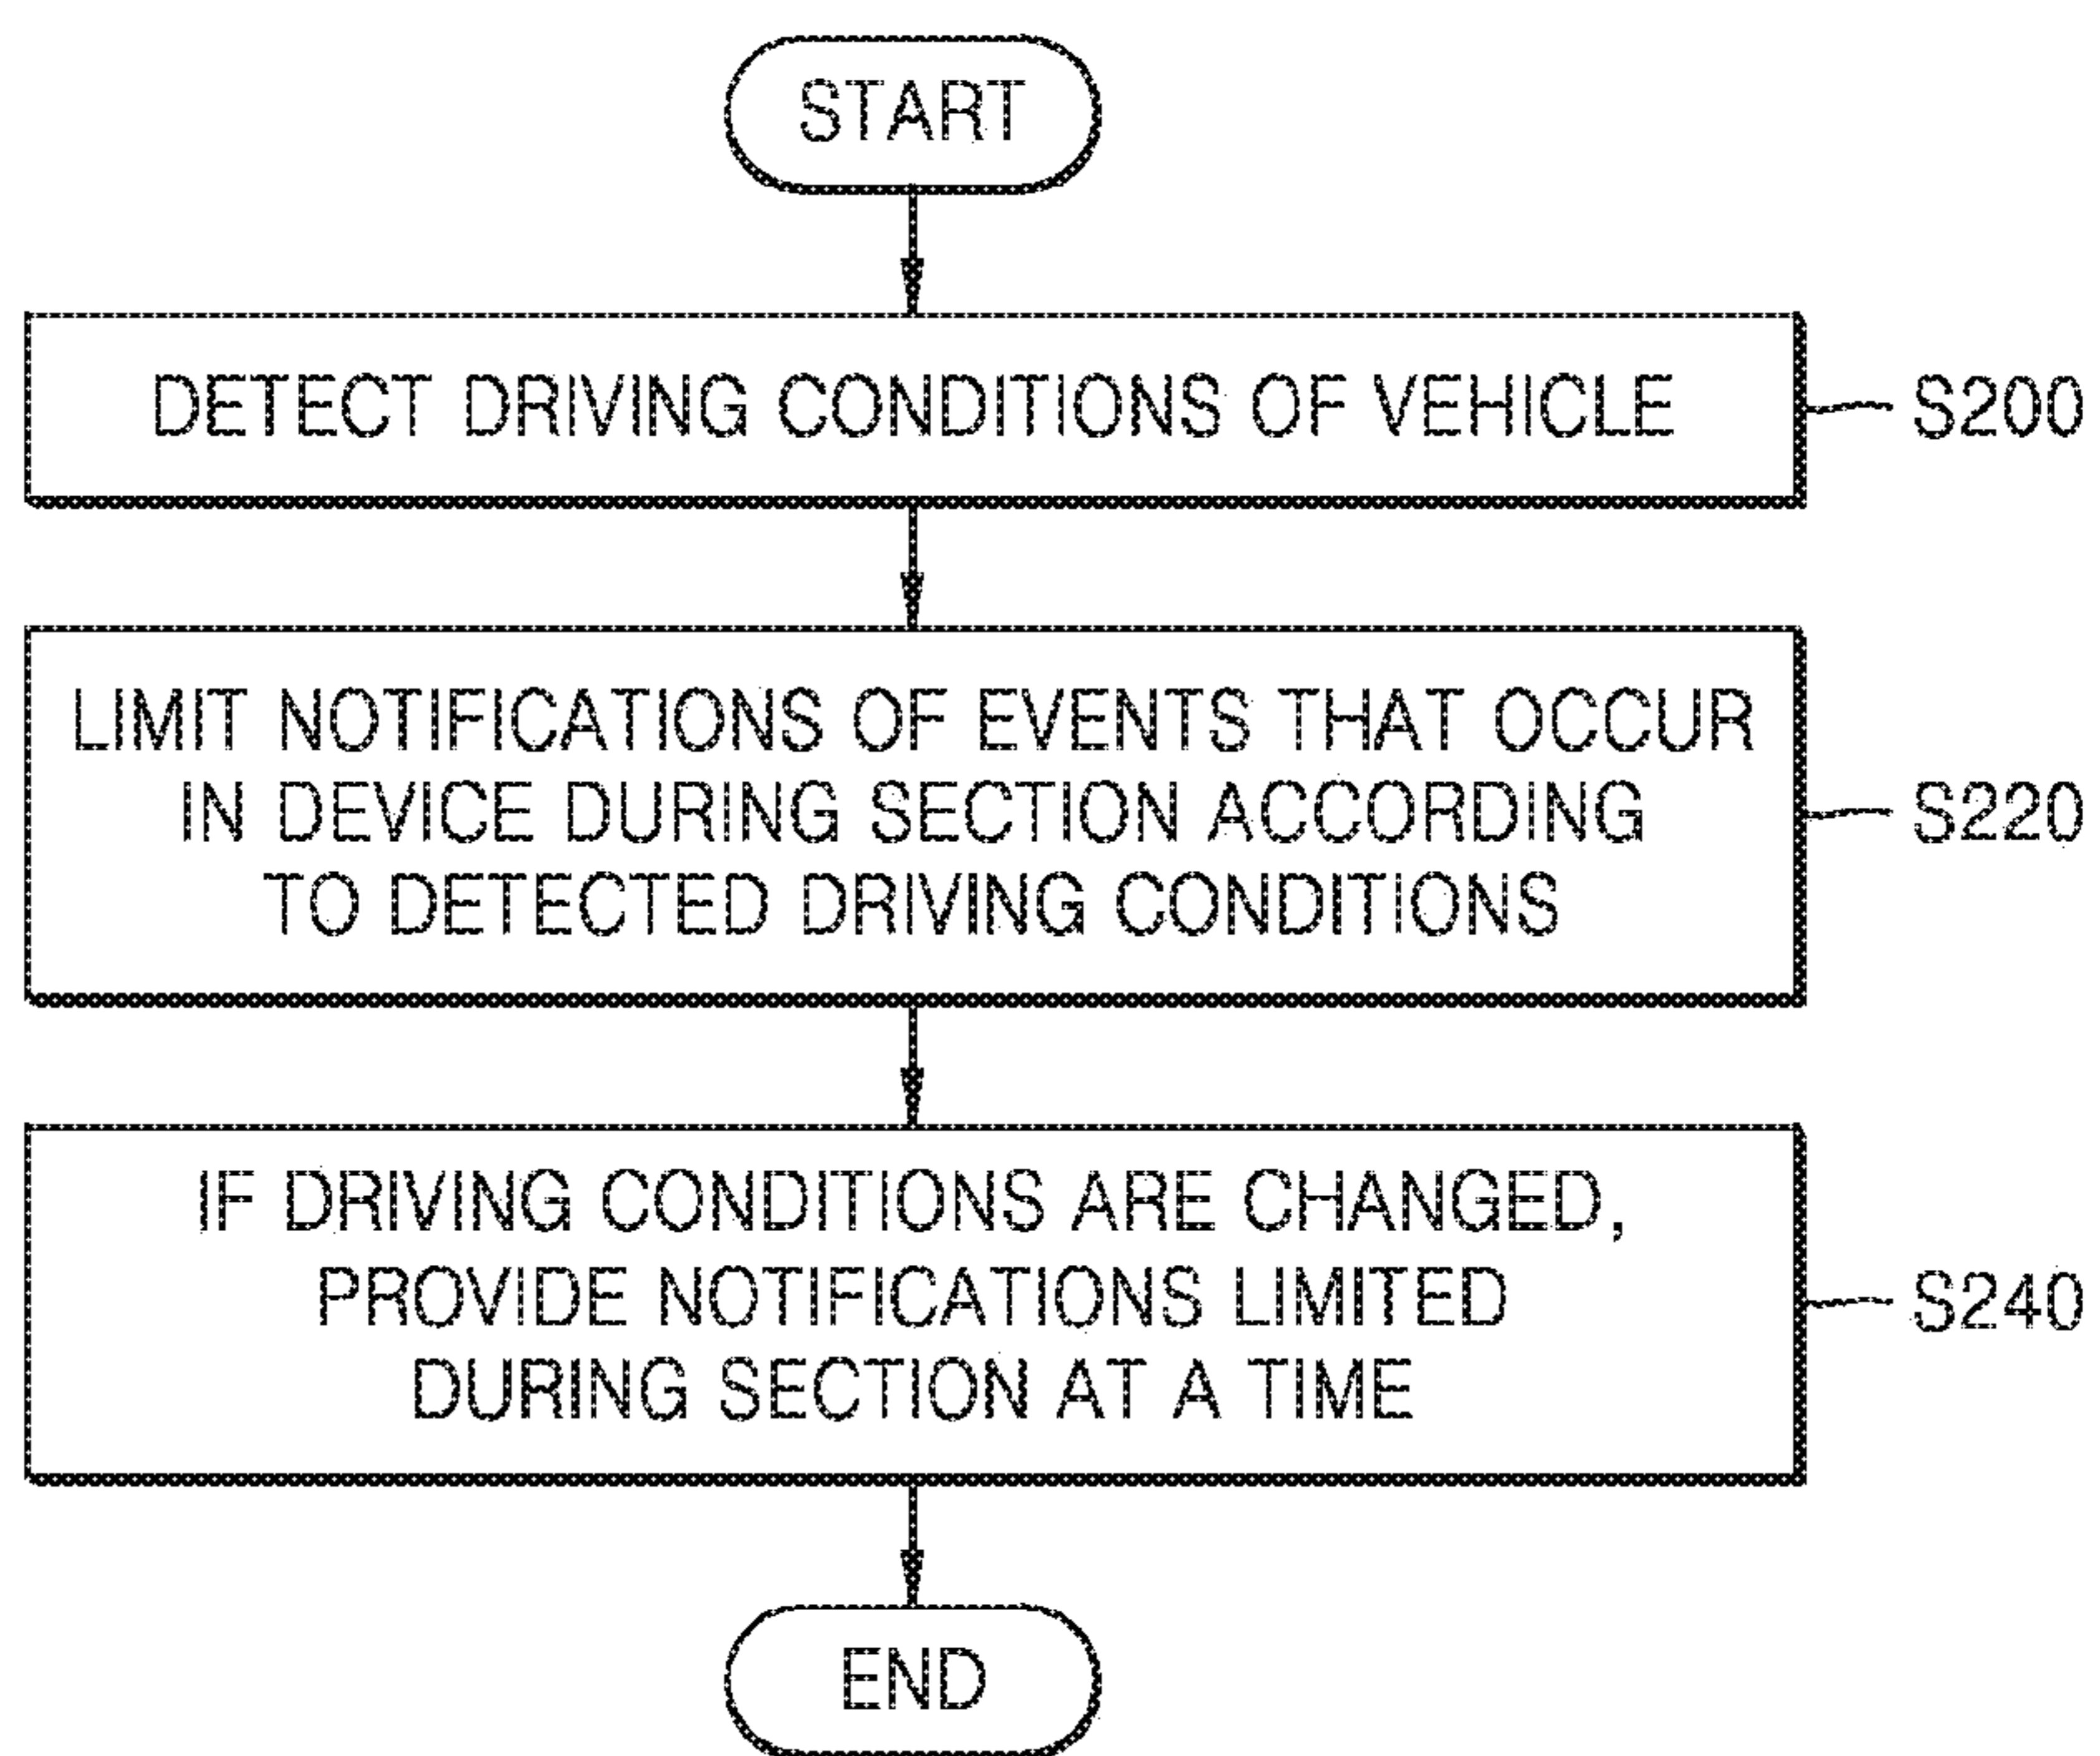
START

DETECT DRIVING CONDITIONS OF VEHICLE

S200

LIMIT NOTIFICATIONS OF EVENTS THAT OCCUR IN DEVICE DURING SECTION ACCORDING TO DETECTED DRIVING CONDITIONS

S220

IF DRIVING CONDITIONS ARE CHANGED, PROVIDE NOTIFICATIONS LIMITED DURING SECTION AT A TIME

S240

END